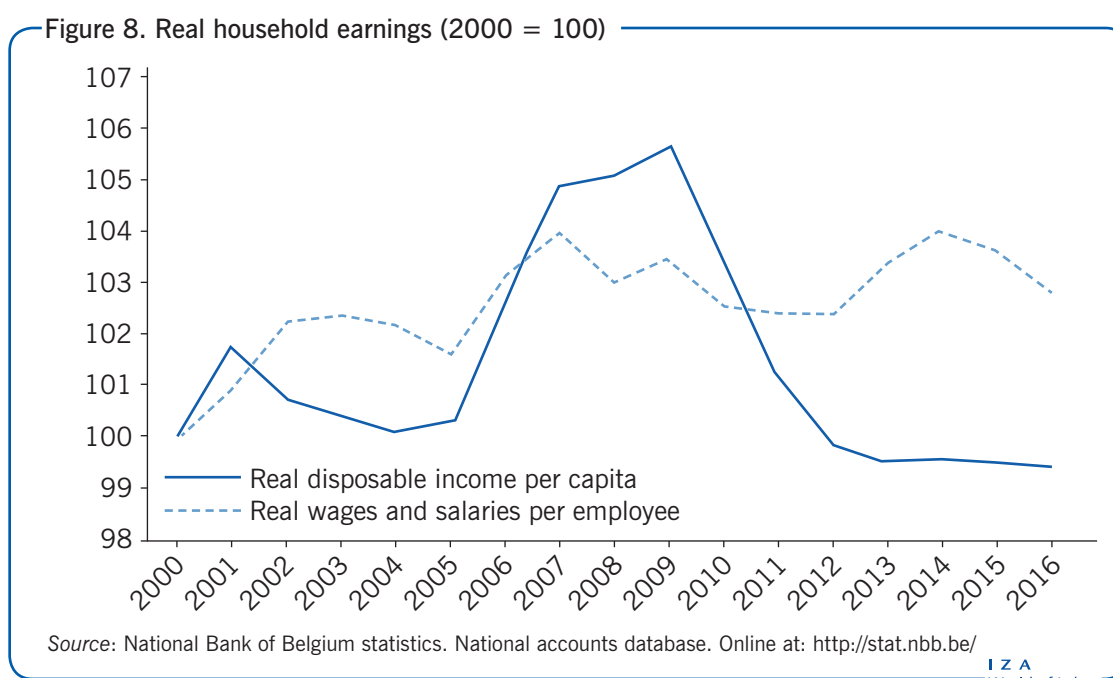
Figure 8. Real household earnings (2000 = 100)

107
106
105
104
103
102
101
100
99
98

Real disposable income per capita
Real wages and salaries per employee

2000 2001 2002 2003 2004 2005 2006 2007 2008 2009 2010 2011 2012 2013 2014 2015 2016

Source: National Bank of Belgium statistics. National accounts database. Online at: http://stat.nbb.be/

I Z A
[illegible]